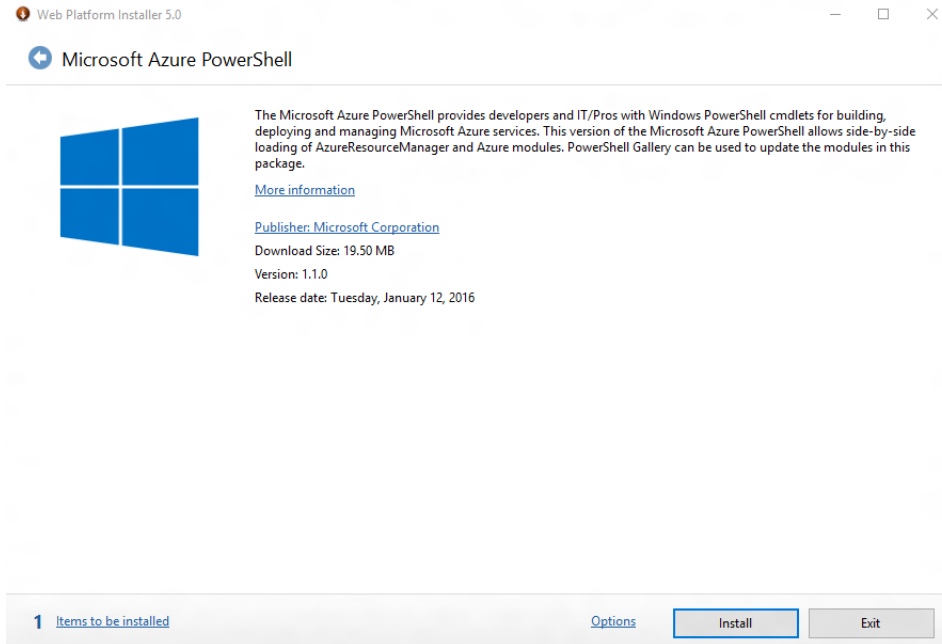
Web Platform Installer 5.0

Microsoft Azure PowerShell

The Microsoft Azure PowerShell provides developers and IT/Pros with Windows PowerShell cmdlets for building, deploying and managing Microsoft Azure services. This version of the Microsoft Azure PowerShell allows side-by-side loading of AzureResourceManager and Azure modules. PowerShell Gallery can be used to update the modules in this package.

More information

Publisher: Microsoft Corporation

Download Size: 19.50 MB

Version: 1.1.0

Release date: Tuesday, January 12, 2016

1 Items to be installed

Options

Install

Exit